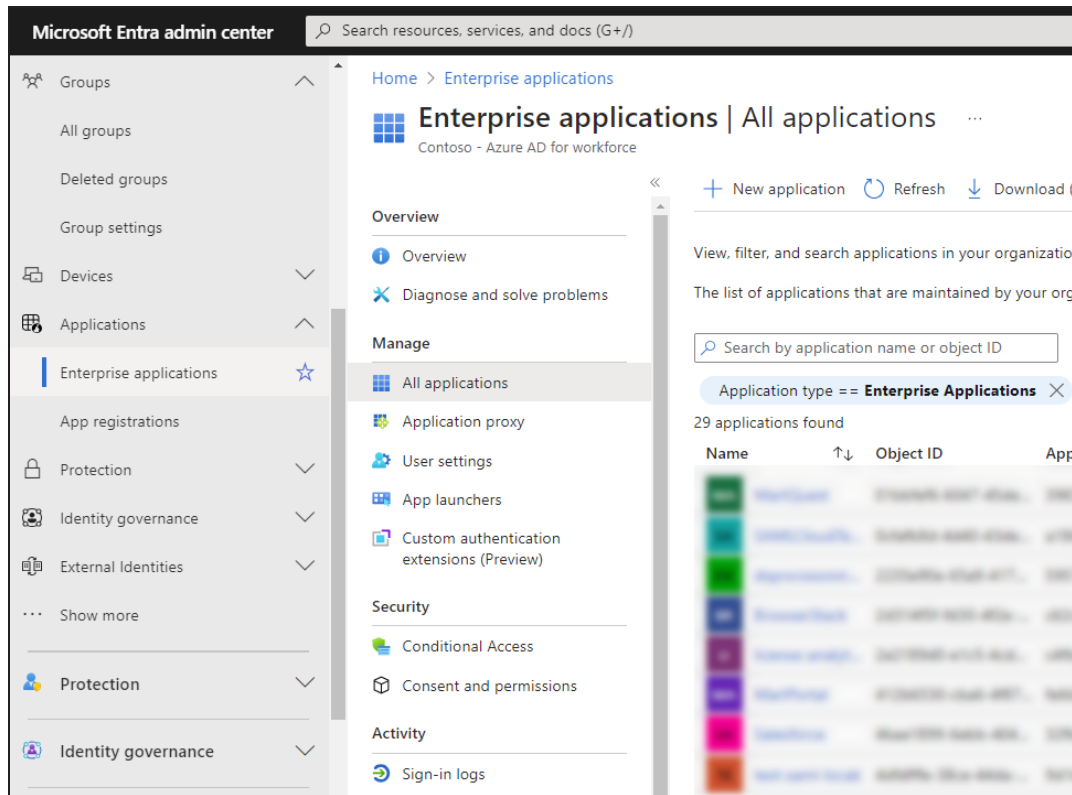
Microsoft Entra admin center

Search resources, services, and docs (G+/)

Groups

All groups

Deleted groups

Group settings

Devices

Applications

Enterprise applications

App registrations

Protection

Identity governance

External Identities

Show more

Protection

Identity governance

Home > Enterprise applications

Enterprise applications | All applications ...

Contoso - Azure AD for workforce

«

Overview

Overview

Diagnose and solve problems

Manage

All applications

Application proxy

User settings

App launchers

Custom authentication extensions (Preview)

Security

Conditional Access

Consent and permissions

Activity

Sign-in logs

+ New application Refresh Download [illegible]

View, filter, and search applications in your organizatio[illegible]

The list of applications that are maintained by your org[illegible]

Search by application name or object ID

Application type == Enterprise Applications ×

29 applications found

| Name | ↑↓ | Object ID | App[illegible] |
|---|---|---|---|
| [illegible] | | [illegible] | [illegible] |
| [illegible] | | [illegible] | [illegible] |
| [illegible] | | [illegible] | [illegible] |
| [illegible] | | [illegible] | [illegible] |
| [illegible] | | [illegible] | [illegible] |
| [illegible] | | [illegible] | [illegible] |
| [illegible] | | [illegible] | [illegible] |
| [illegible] | | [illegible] | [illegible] |